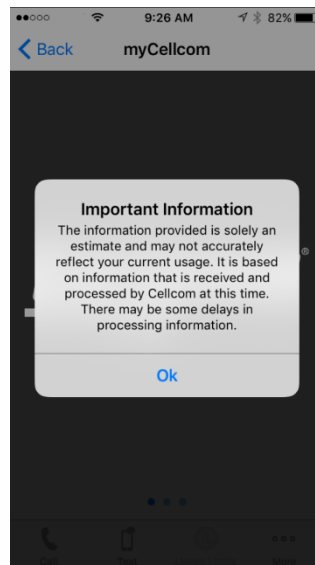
9:26 AM 82%

Back myCellcom

Important Information

The information provided is solely an estimate and may not accurately reflect your current usage. It is based on information that is received and processed by Cellcom at this time. There may be some delays in processing information.

Ok

Call Text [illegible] More